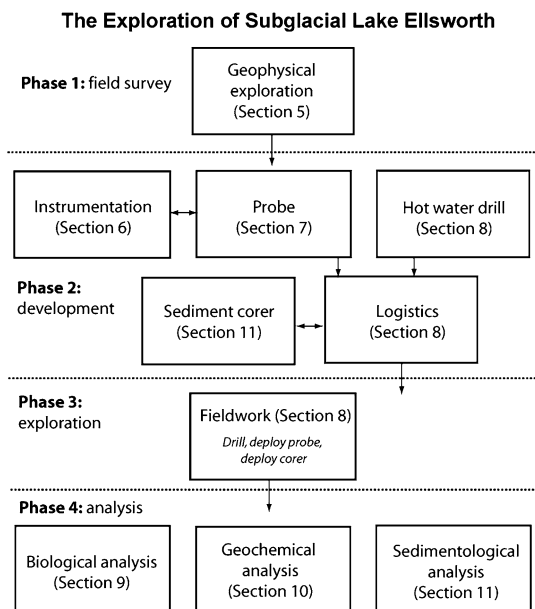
The Exploration of Subglacial Lake Ellsworth

Phase 1: field survey

Geophysical exploration (Section 5)

Instrumentation (Section 6)

Probe (Section 7)

Hot water drill (Section 8)

Phase 2: development

Sediment corer (Section 11)

Logistics (Section 8)

Phase 3: exploration

Fieldwork (Section 8)

Drill, deploy probe, deploy corer

Phase 4: analysis

Biological analysis (Section 9)

Geochemical analysis (Section 10)

Sedimentological analysis (Section 11)